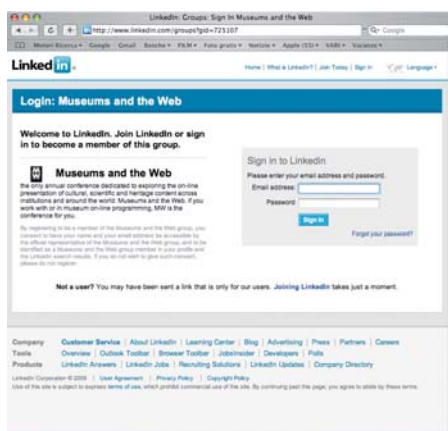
LinkedIn: Groups: Sign In Museums and the Web

http://www.linkedin.com/groups?gid=725107

Google

Linked in

Home | What is LinkedIn? | Join Today | Sign In

Language

Login: Museums and the Web

Welcome to LinkedIn. Join LinkedIn or sign in to become a member of this group.

Museums and the Web

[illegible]

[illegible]

Sign in to LinkedIn

Please enter your email address and password.

Email address:

Password:

Sign In

Forgot your password?

Not a user? You may have been sent a link that is only for our users. Joining LinkedIn takes just a moment.

Company Customer Service | About LinkedIn | Learning Center | Blog | Advertising | Press | Partners | Careers

Tools Overview | Outlook Toolbar | Browser Toolbar | JobsInsider | Developers | Polls

Products LinkedIn Answers | LinkedIn Jobs | Recruiting Solutions | LinkedIn Updates | Company Directory

LinkedIn Corporation © 2008 | User Agreement | Privacy Policy | Copyright Policy

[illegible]